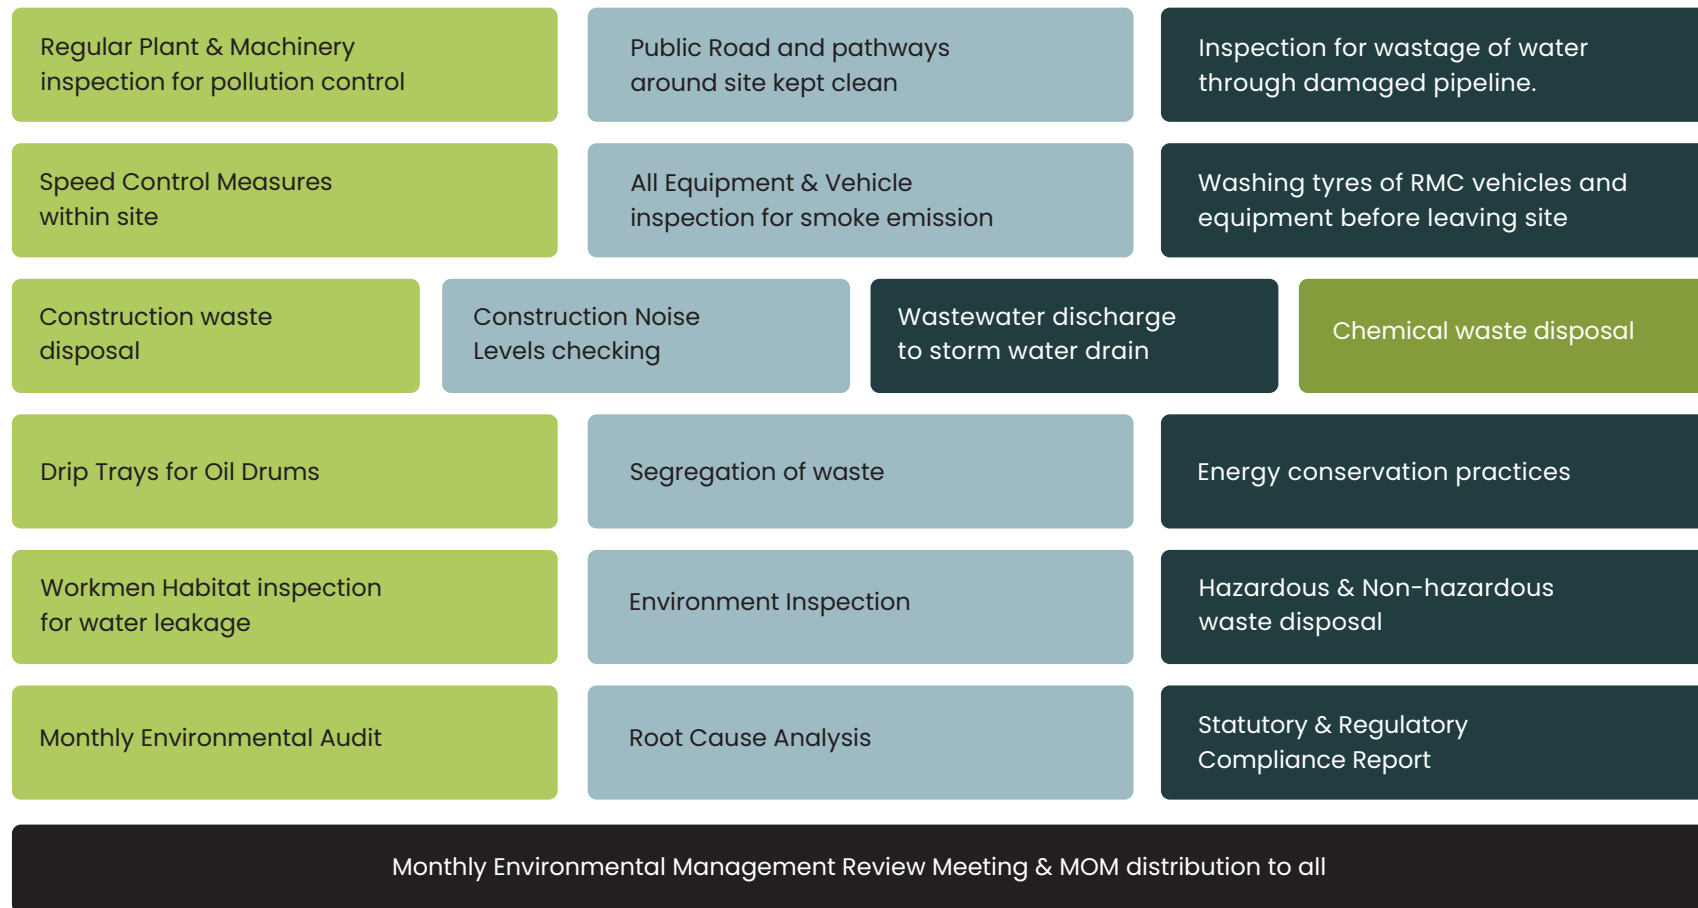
Regular Plant & Machinery inspection for pollution control

Public Road and pathways around site kept clean

Inspection for wastage of water through damaged pipeline.

Speed Control Measures within site

All Equipment & Vehicle inspection for smoke emission

Washing tyres of RMC vehicles and equipment before leaving site

Construction waste disposal

Construction Noise Levels checking

Wastewater discharge to storm water drain

Chemical waste disposal

Drip Trays for Oil Drums

Segregation of waste

Energy conservation practices

Workmen Habitat inspection for water leakage

Environment Inspection

Hazardous & Non-hazardous waste disposal

Monthly Environmental Audit

Root Cause Analysis

Statutory & Regulatory Compliance Report

Monthly Environmental Management Review Meeting & MOM distribution to all